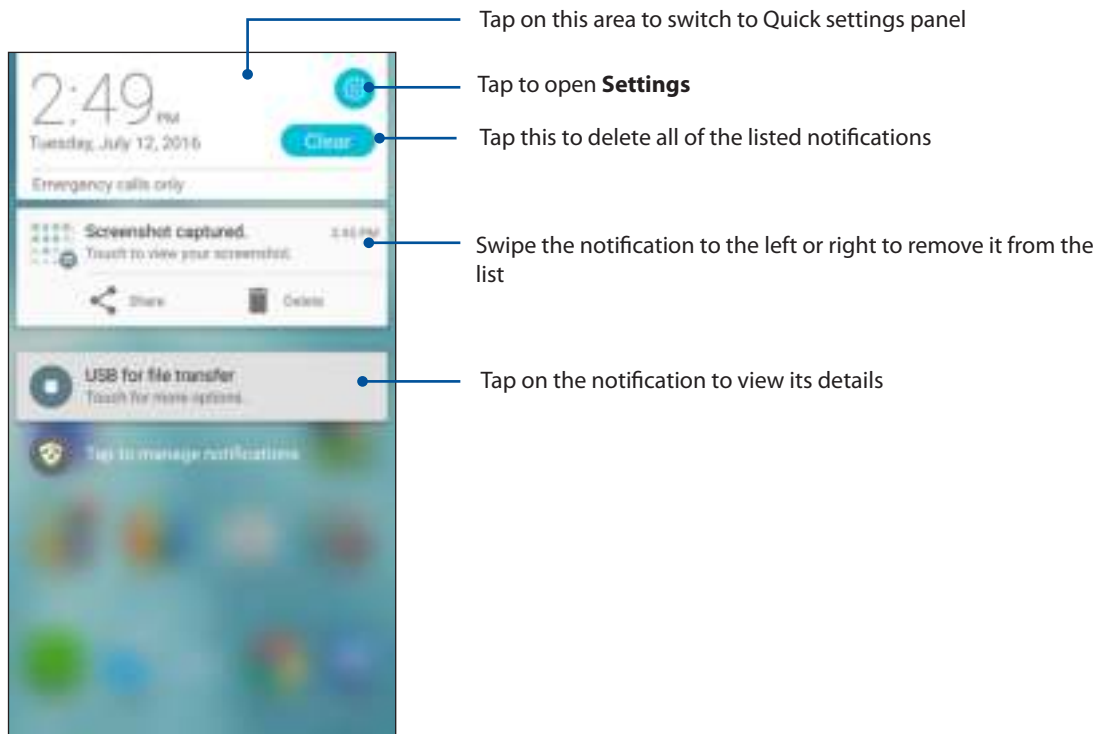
2:49 PM
Tuesday, July 12, 2016
Clear
Emergency calls only
Screenshot captured.
2:49 PM
Touch to view your screenshot.
Share
Delete
USB for file transfer
Touch for more options.
Tap to manage notifications

Tap on this area to switch to Quick settings panel
Tap to open **Settings**
Tap this to delete all of the listed notifications
Swipe the notification to the left or right to remove it from the list
Tap on the notification to view its details